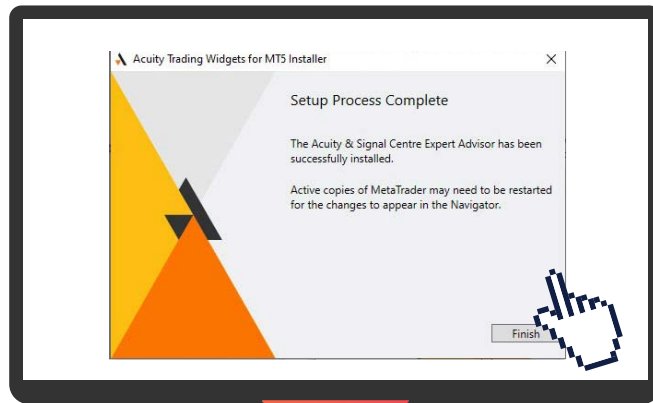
Acuity Trading Widgets for MT5 Installer

×

Setup Process Complete

The Acuity & Signal Centre Expert Advisor has been successfully installed.

Active copies of MetaTrader may need to be restarted for the changes to appear in the Navigator.

Finish